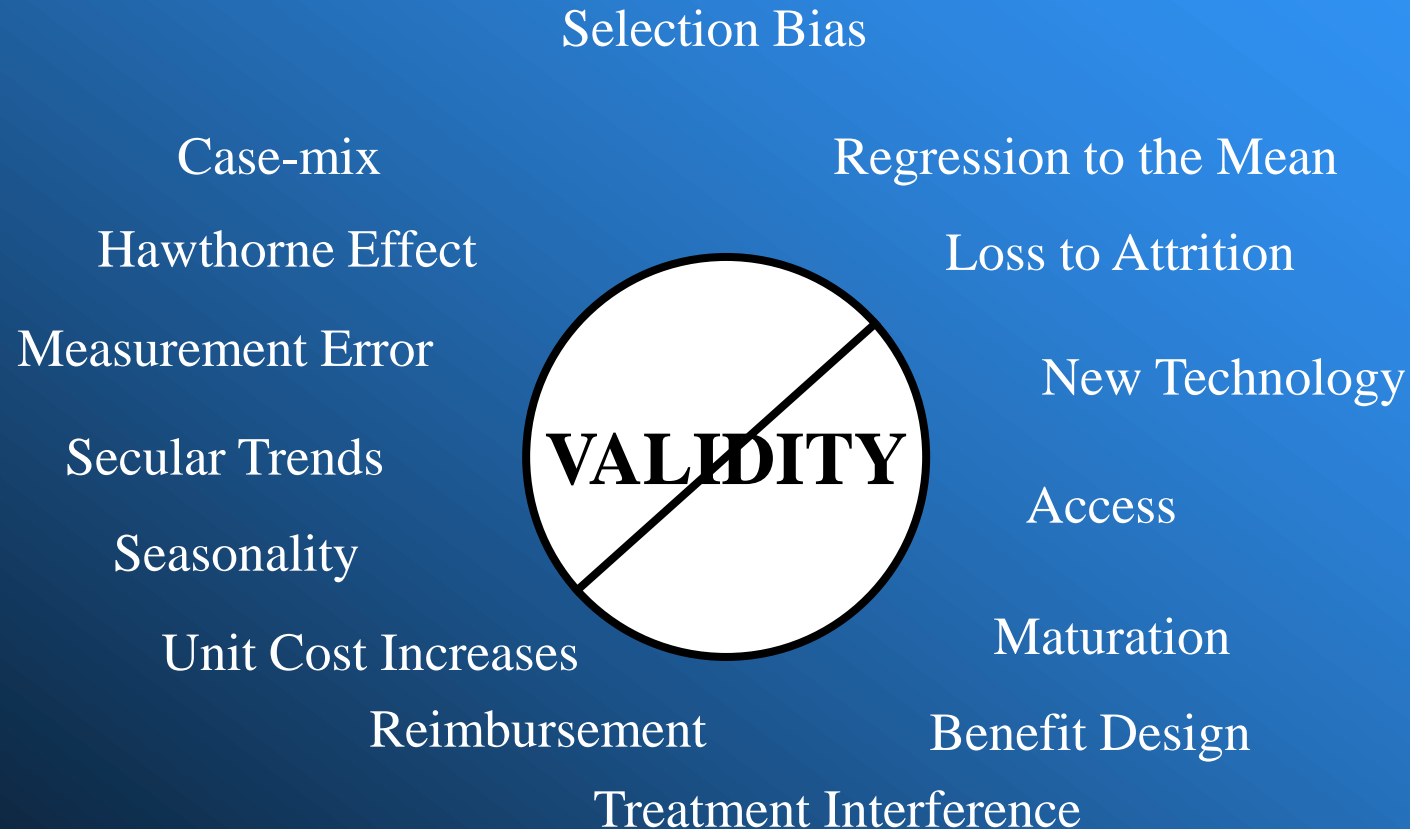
Selection Bias

Case-mix

Regression to the Mean

Hawthorne Effect

Loss to Attrition

Measurement Error

New Technology

VALIDITY

Secular Trends

Access

Seasonality

Unit Cost Increases

Maturation

Reimbursement

Benefit Design

Treatment Interference